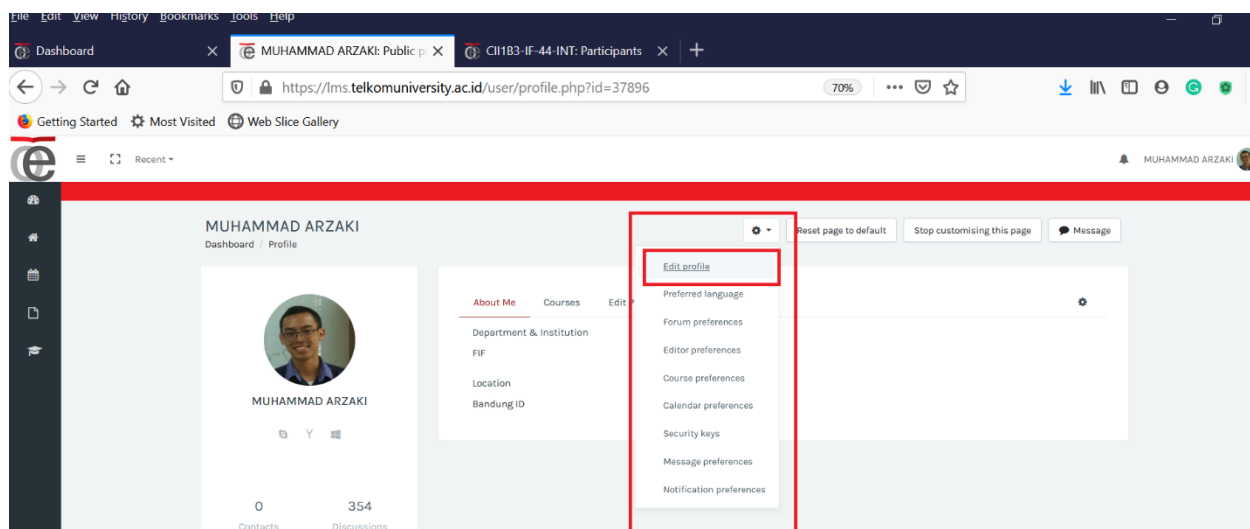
File Edit View History Bookmarks Tools Help

Dashboard ×
MUHAMMAD ARZAKI: Public p ×
CII1B3-IF-44-INT: Participants ×
+

https://lms.telkomuniversity.ac.id/user/profile.php?id=37896
70%
•••

Getting Started
Most Visited
Web Slice Gallery

Recent ▾

MUHAMMAD ARZAKI

MUHAMMAD ARZAKI
Dashboard / Profile

Reset page to default
Stop customising this page
Message

Edit profile
Preferred language
Forum preferences
Editor preferences
Course preferences
Calendar preferences
Security keys
Message preferences
Notification preferences

About Me
Courses
Edit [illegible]

Department & Institution
FIF

Location
Bandung ID

MUHAMMAD ARZAKI

0
Contacts
354
Discussions